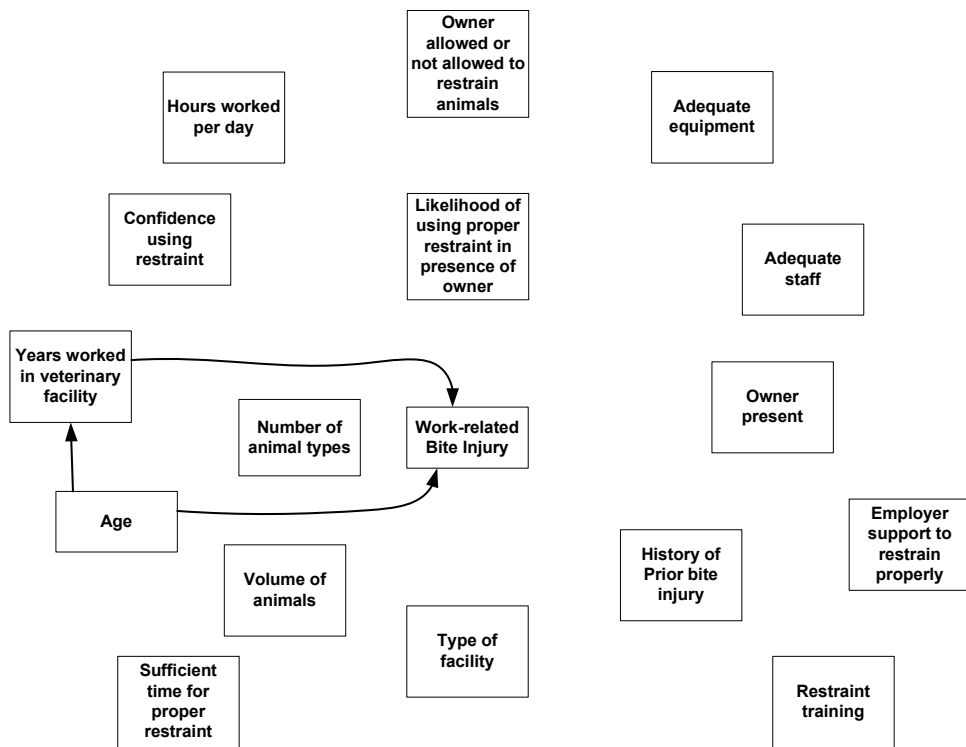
Owner allowed or not allowed to restrain animals

Hours worked per day

Adequate equipment

Confidence using restraint

Likelihood of using proper restraint in presence of owner

Adequate staff

Years worked in veterinary facility

Owner present

Number of animal types

Work-related Bite Injury

Age

Employer support to restrain properly

History of Prior bite injury

Volume of animals

Type of facility

Sufficient time for proper restraint

Restraint training